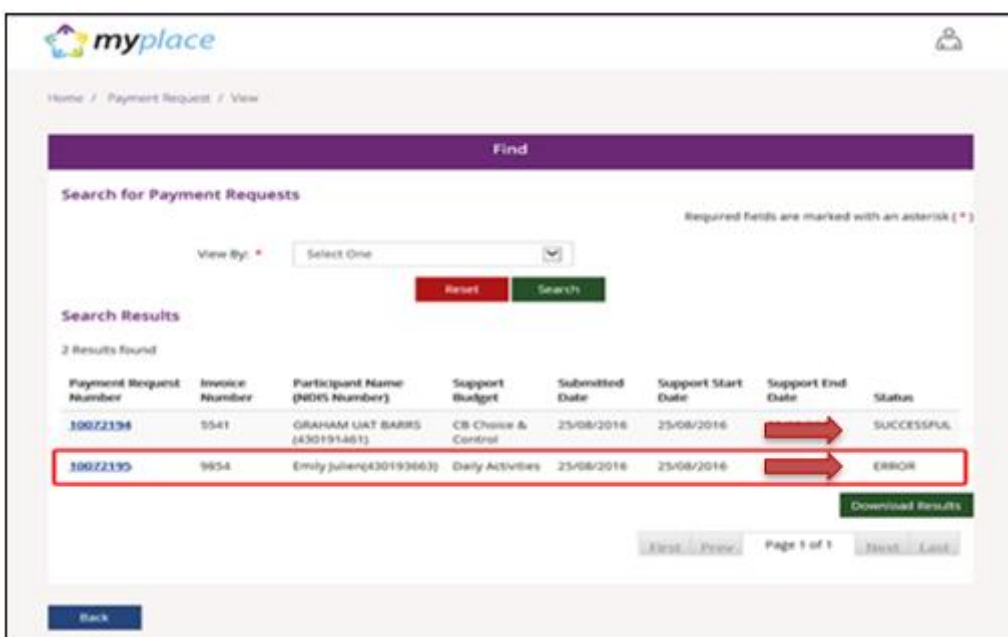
myplace

Home / Payment Request / View

Find

Search for Payment Requests

Required fields are marked with an asterisk ( * )

View By: * Select One

Reset Search

Search Results

2 Results found

| Payment Request Number | Invoice Number | Participant Name (NDIS Number) | Support Budget | Submitted Date | Support Start Date | Support End Date | Status |
|---|---|---|---|---|---|---|---|
| 10072194 | 5541 | GRAHAM UAT BARRS (430191461) | CB Choice & Control | 25/08/2016 | 25/08/2016 | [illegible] | SUCCESSFUL |
| 10072195 | 9854 | Emily Julien(430193663) | Daily Activities | 25/08/2016 | 25/08/2016 | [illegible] | ERROR |

Download Results

First Prev Page 1 of 1 Next Last

Back